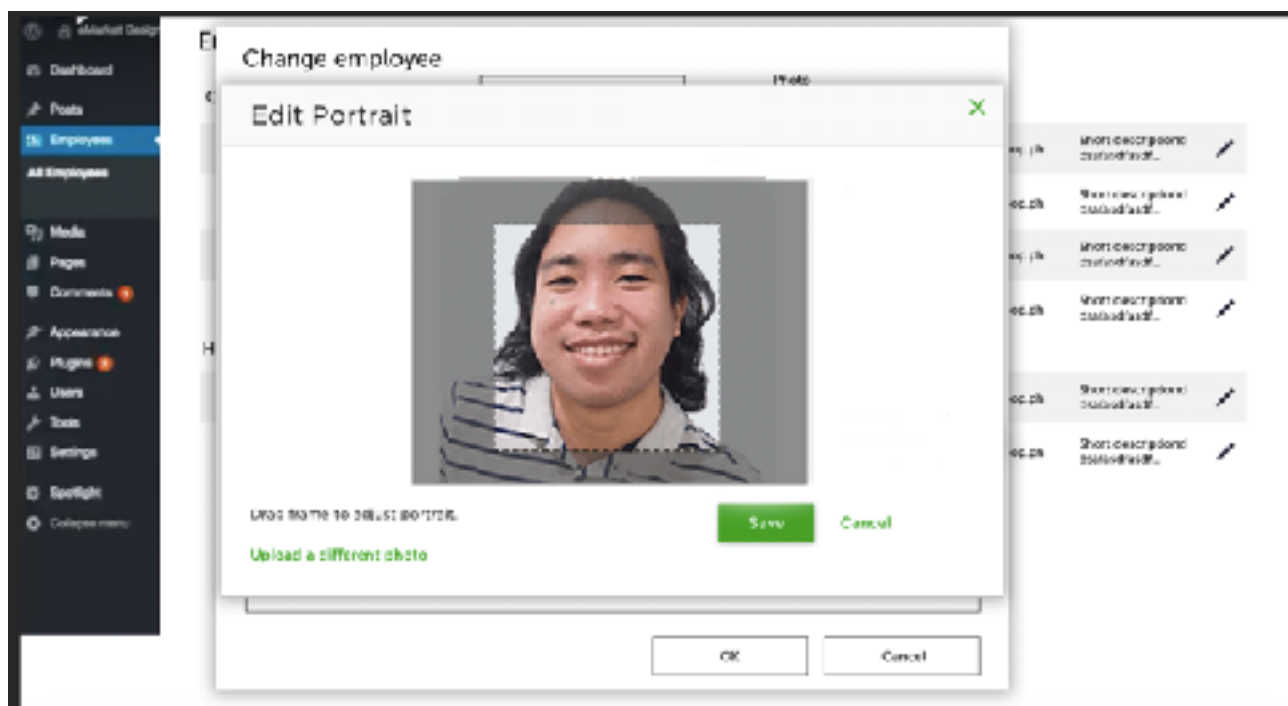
eMarket Design
Dashboard
Posts
Employees
All Employees
Media
Pages
Comments
Appearance
Plugins
Users
Tools
Settings
Spotlight
Collapse menu

E
Change employee
Photo
Edit Portrait
X
Drag frame to adjust portrait.
Save
Cancel
Upload a different photo
OK
Cancel

H

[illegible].ph Short description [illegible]
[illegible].ph Short description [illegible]
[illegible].ph Short description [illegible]
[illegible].ph Short description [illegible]
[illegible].ph Short description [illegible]
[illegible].ph Short description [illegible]